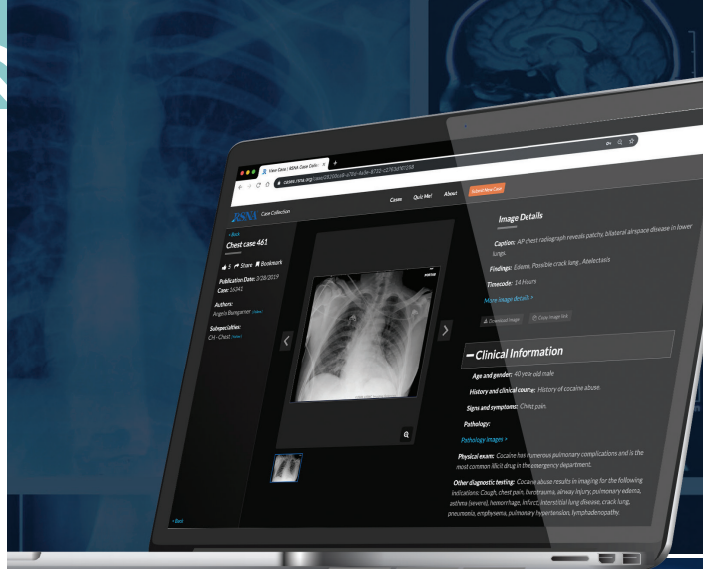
View Case | RSNA Case Colle ×

cases.rsna.org/case/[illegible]

RSNA Case Collection

Cases Quiz Me! About Submit New Case

< Back

Chest case 461

5 Share Bookmark

Publication Date: 3/28/2019

Case: 16341

Authors:

Angela Bungarten (view)

Subspecialties:

CH - Chest (view)

< Back

Image Details

Caption: AP chest radiograph reveals patchy, bilateral airspace disease in lower lungs.

Findings: Edema, Possible crack lung., Atelectasis

Timecode: 14 Hours

More image details »

Download image Copy image link

— Clinical Information

Age and gender: 40 year-old male

History and clinical course: History of cocaine abuse.

Signs and symptoms: Chest pain.

Pathology:

Pathology images »

Physical exam: Cocaine has numerous pulmonary complications and is the most common illicit drug in the emergency department.

Other diagnostic testing: Cocaine abuse results in imaging for the following indications: Cough, chest pain, barotrauma, airway injury, pulmonary edema, asthma (severe), hemorrhage, infarct, interstitial lung disease, crack lung, pneumonia, emphysema, pulmonary hypertension, lymphadenopathy.